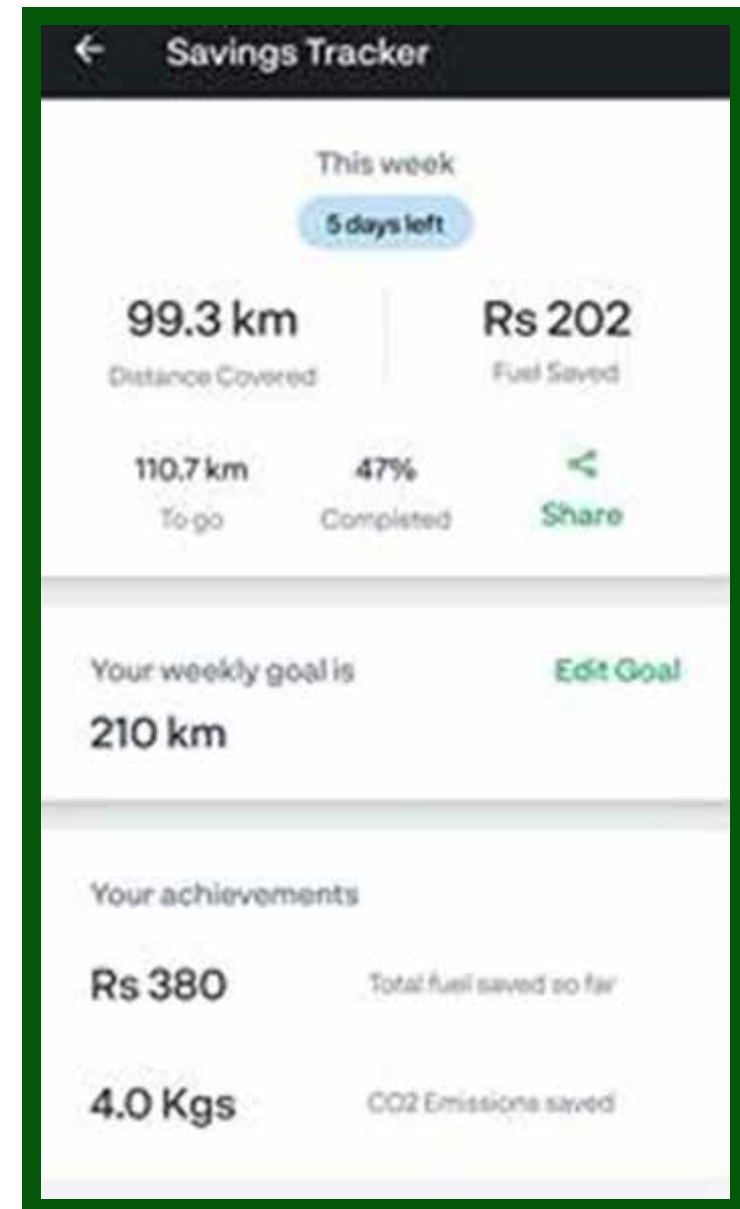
Savings Tracker

This week

5 days left

99.3 km
Distance Covered

Rs 202
Fuel Saved

110.7 km
To go

47%
Completed

Share

Your weekly goal is
210 km

Edit Goal

Your achievements

Rs 380
Total fuel saved so far

4.0 Kgs
CO2 Emissions saved